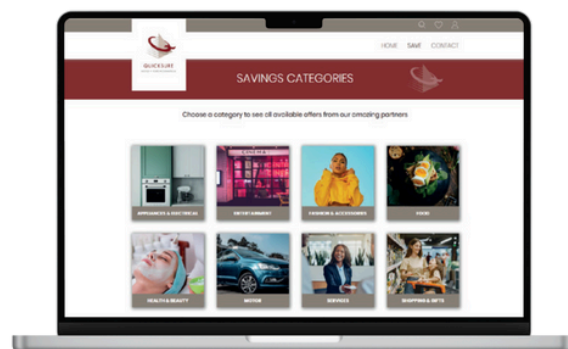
QUICKSURE
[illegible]

HOME SAVE CONTACT

SAVINGS CATEGORIES

Choose a category to see all available offers from our amazing partners

APPLIANCES & ELECTRICAL

ENTERTAINMENT

FASHION & ACCESSORIES

FOOD

HEALTH & BEAUTY

MOTOR

SERVICES

SHOPPING & GIFTS